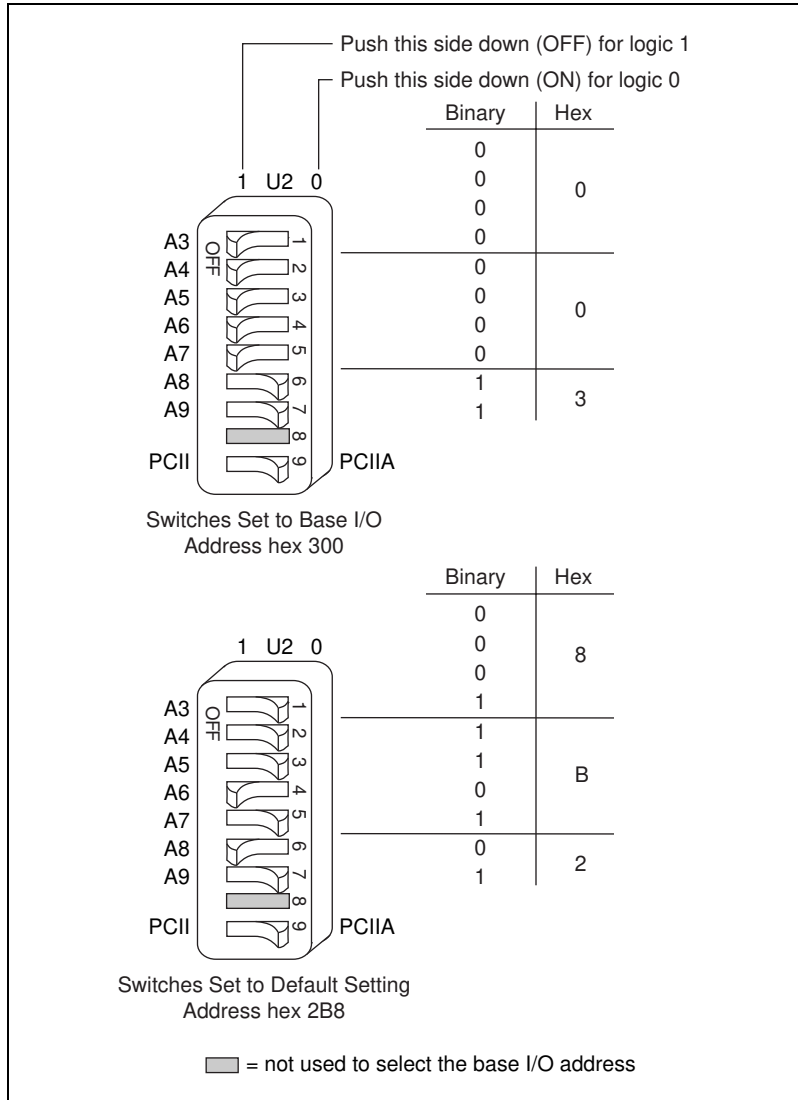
Push this side down (OFF) for logic 1

Push this side down (ON) for logic 0

1 U2 0

OFF

A3 1
A4 2
A5 3
A6 4
A7 5
A8 6
A9 7
8
PCII 9 PCIIA

| Binary | Hex |
|---|---|
| 0 0 0 0 | 0 |
| 0 0 0 0 | 0 |
| 1 1 | 3 |

Switches Set to Base I/O Address hex 300

1 U2 0

OFF

A3 1
A4 2
A5 3
A6 4
A7 5
A8 6
A9 7
8
PCII 9 PCIIA

| Binary | Hex |
|---|---|
| 0 0 0 1 | 8 |
| 1 1 0 1 | B |
| 0 1 | 2 |

Switches Set to Default Setting Address hex 2B8

= not used to select the base I/O address